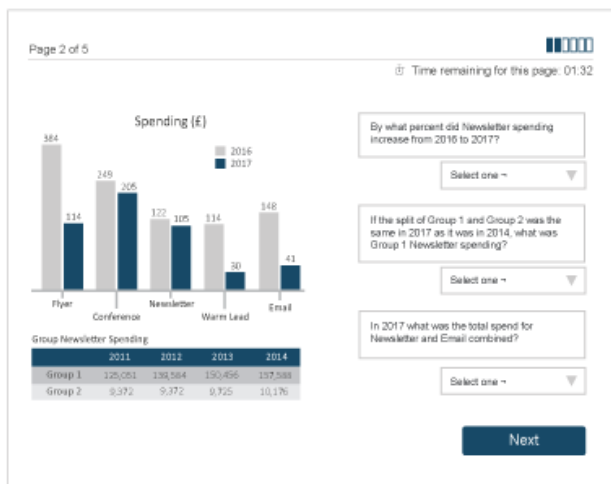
Page 2 of 5

Time remaining for this page: 01:32

Spending (£)

2016
2017

384
114
249
205
122
105
114
30
148
41

Flyer
Conference
Newsletter
Warm Lead
Email

Group Newsletter Spending

| | 2011 | 2012 | 2013 | 2014 |
|---|---|---|---|---|
| Group 1 | 135,051 | 139,584 | 150,456 | 157,588 |
| Group 2 | 9,372 | 9,372 | 9,725 | 10,176 |

By what percent did Newsletter spending increase from 2016 to 2017?

Select one

If the split of Group 1 and Group 2 was the same in 2017 as it was in 2014, what was Group 1 Newsletter spending?

Select one

In 2017 what was the total spend for Newsletter and Email combined?

Select one

Next